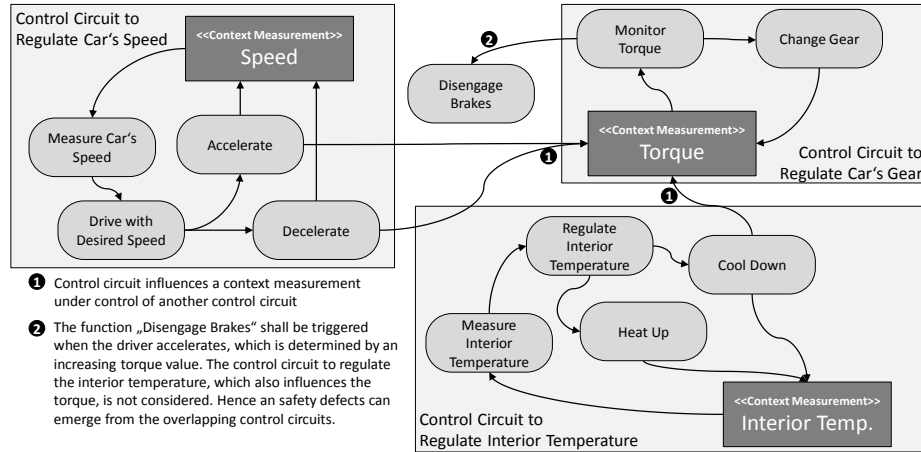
Control Circuit to Regulate Car's Speed

<<Context Measurement>>
Speed

Measure Car's Speed

Accelerate

Drive with Desired Speed

Decelerate

2

Disengage Brakes

Monitor Torque

Change Gear

<<Context Measurement>>
Torque

1

Control Circuit to Regulate Car's Gear

1

Regulate Interior Temperature

Cool Down

Measure Interior Temperature

Heat Up

<<Context Measurement>>
Interior Temp.

Control Circuit to Regulate Interior Temperature

1 Control circuit influences a context measurement under control of another control circuit

2 The function „Disengage Brakes" shall be triggered when the driver accelerates, which is determined by an increasing torque value. The control circuit to regulate the interior temperature, which also influences the torque, is not considered. Hence an safety defects can emerge from the overlapping control circuits.